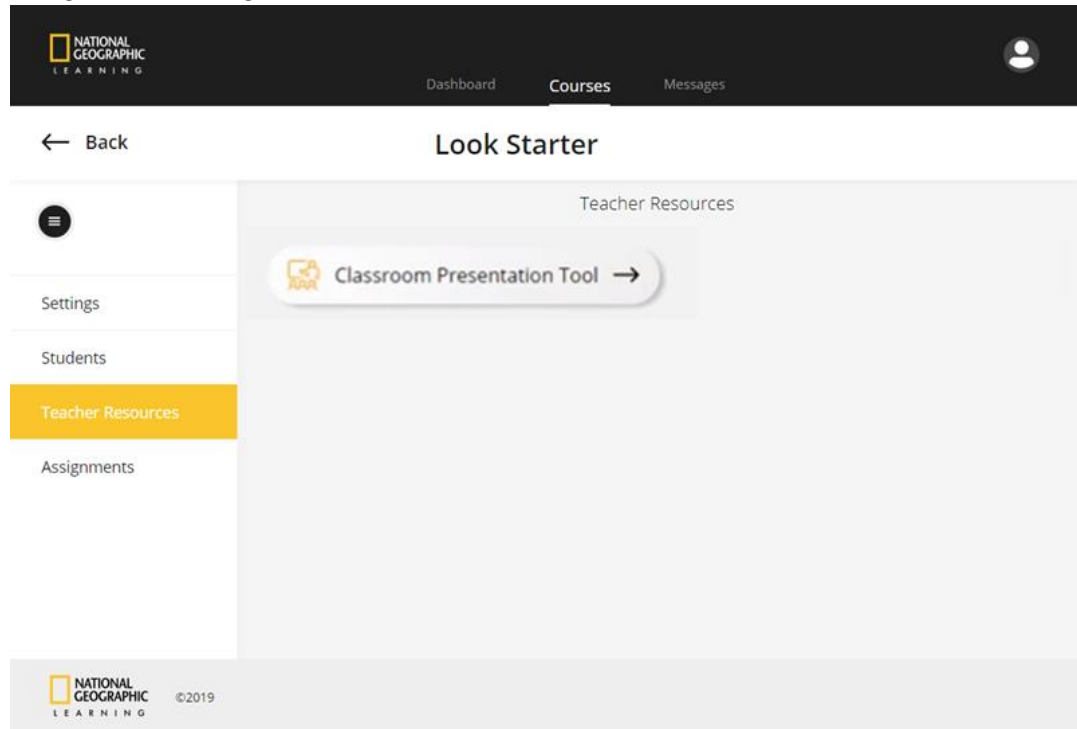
NATIONAL GEOGRAPHIC
LEARNING

Dashboard Courses Messages

← Back

Look Starter

Teacher Resources

Classroom Presentation Tool →

Settings

Students

Teacher Resources

Assignments

NATIONAL GEOGRAPHIC
LEARNING

©2019